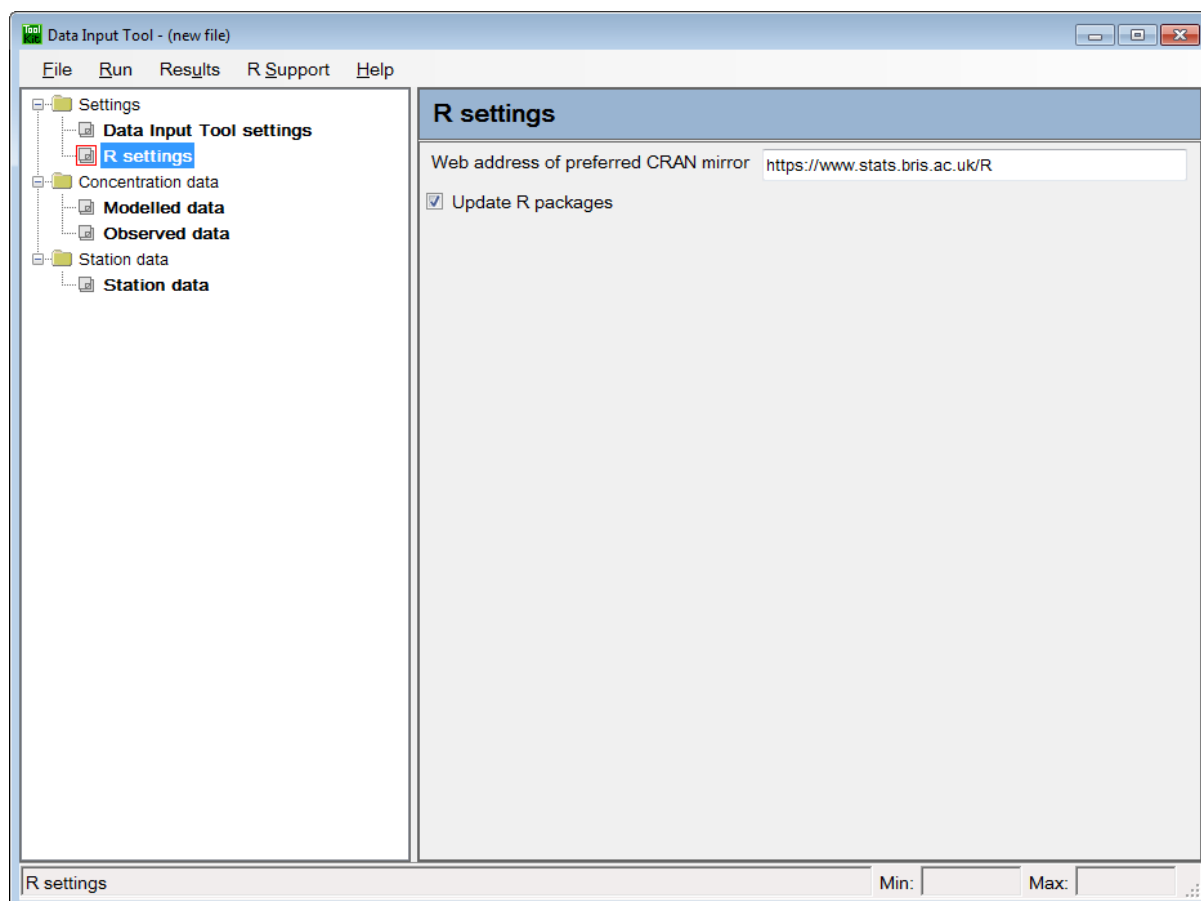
Data Input Tool - (new file)

File Run Results R Support Help

Settings
Data Input Tool settings
R settings
Concentration data
Modelled data
Observed data
Station data
Station data

R settings

Web address of preferred CRAN mirror https://www.stats.bris.ac.uk/R

Update R packages

R settings

Min:

Max: